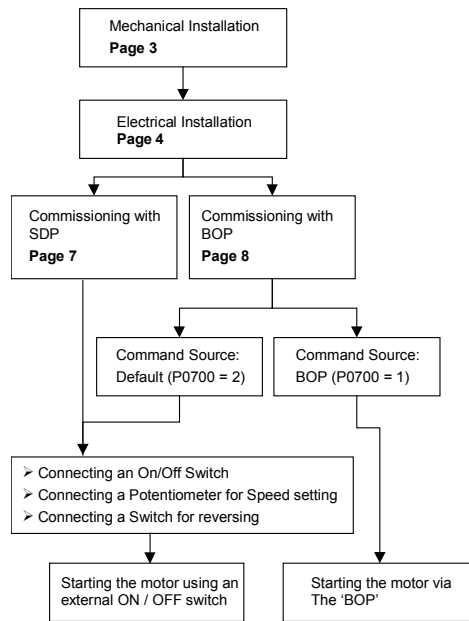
Mechanical Installation
**Page 3**

Electrical Installation
**Page 4**

Commissioning with SDP
**Page 7**

Commissioning with BOP
**Page 8**

Command Source: Default (P0700 = 2)

Command Source: BOP (P0700 = 1)

➢ Connecting an On/Off Switch
➢ Connecting a Potentiometer for Speed setting
➢ Connecting a Switch for reversing

Starting the motor using an external ON / OFF switch

Starting the motor via The 'BOP'